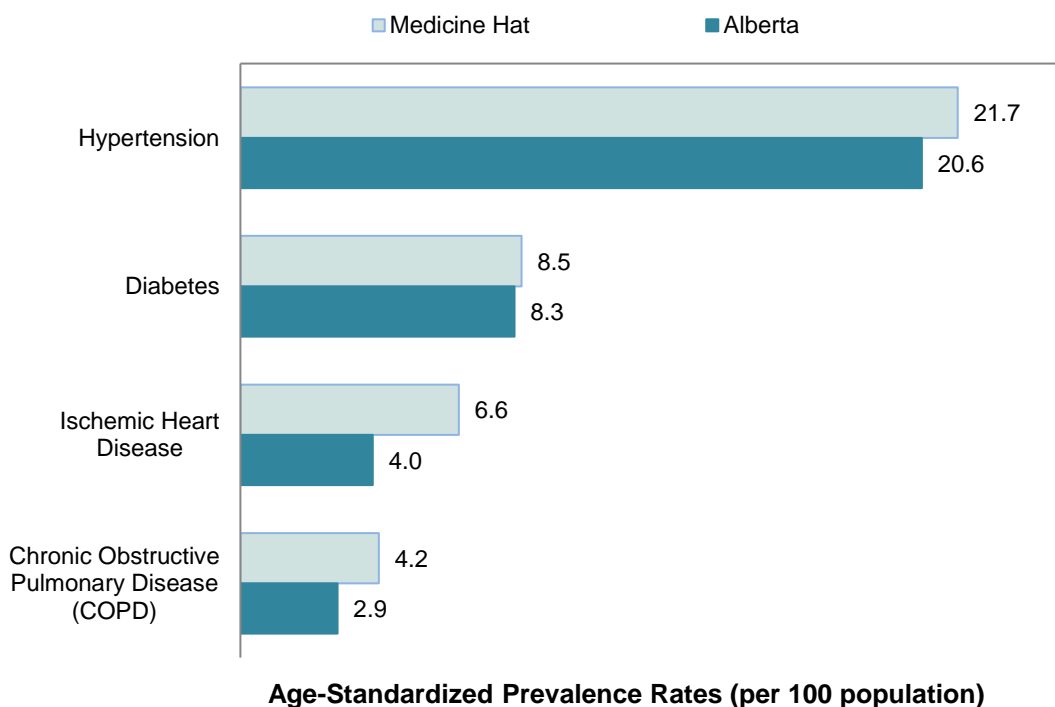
Medicine Hat
Alberta

Hypertension
21.7
20.6

Diabetes
8.5
8.3

Ischemic Heart Disease
6.6
4.0

Chronic Obstructive Pulmonary Disease (COPD)
4.2
2.9

Age-Standardized Prevalence Rates (per 100 population)